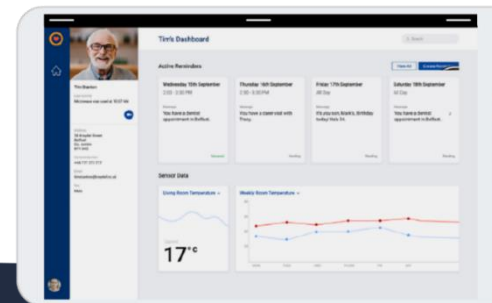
Tim's Dashboard

Search

Tim Barton

Active Reminders

View All

Create Reminder

Wednesday 13th September
2:00 - 3:00 PM

You have a Dentist appointment in Belfast.

Thursday 14th September
2:00 - 3:00 PM

You have a carer visit with Thony.

Friday 15th September

It's your son, Brian's, Birthday today and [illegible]

Saturday 16th September

You have a Dentist appointment in Belfast.

Sensor Data

Living Room Temperature

Weekly Room Temperature

17°c